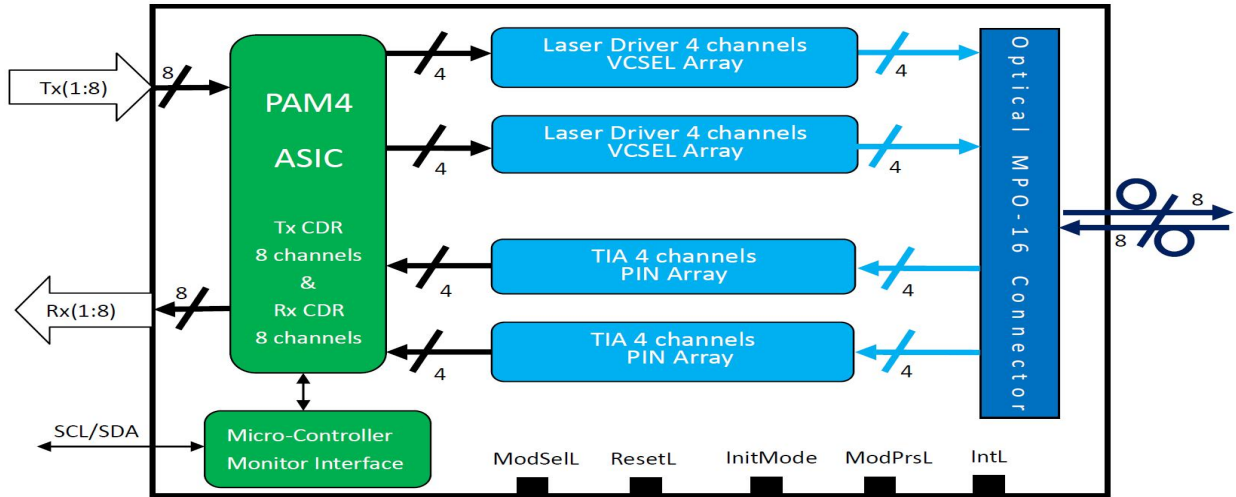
Tx(1:8)
8
PAM4
ASIC
Tx CDR
8 channels
&
Rx CDR
8 channels
Rx(1:8)
8
4
Laser Driver 4 channels
VCSEL Array
4
4
Laser Driver 4 channels
VCSEL Array
4
4
TIA 4 channels
PIN Array
4
4
TIA 4 channels
PIN Array
4
Optical MPO-16 Connector
8
8
SCL/SDA
Micro-Controller
Monitor Interface
ModSelL
ResetL
InitMode
ModPrsL
IntL